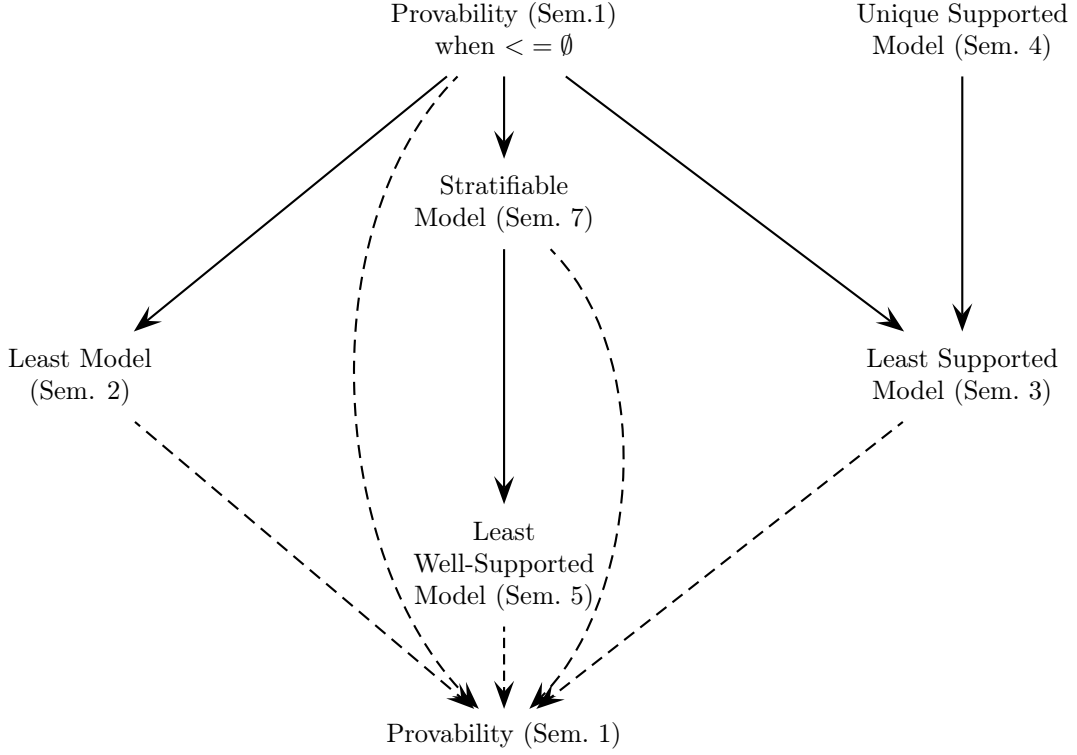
Provability (Sem.1) when $< = \emptyset$

Unique Supported Model (Sem. 4)

Stratifiable Model (Sem. 7)

Least Model (Sem. 2)

Least Supported Model (Sem. 3)

Least Well-Supported Model (Sem. 5)

Provability (Sem. 1)